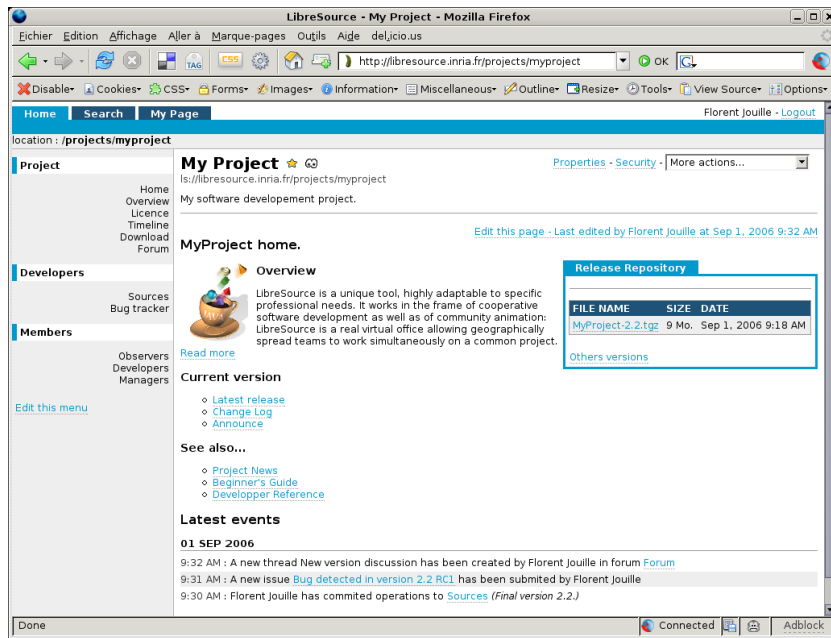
LibreSource - My Project - Mozilla Firefox

Fichier Edition Affichage Aller à Marque-pages Outils Aide del.icio.us

TAG CSS http://libresource.inria.fr/projects/myproject OK G

Disable Cookies CSS Forms Images Information Miscellaneous Outline Resize Tools View Source Options

Home Search My Page Florent Jouille - Logout

location : /projects/myproject

Project
Home
Overview
Licence
Timeline
Download
Forum

Developers
Sources
Bug tracker

Members
Observers
Developers
Managers

Edit this menu

My Project
ls://libresource.inria.fr/projects/myproject
My software developement project.

Properties - Security - More actions...

Edit this page - Last edited by Florent Jouille at Sep 1, 2006 9:32 AM

MyProject home.

Overview

LibreSource is a unique tool, highly adaptable to specific professional needs. It works in the frame of cooperative software development as well as of community animation: LibreSource is a real virtual office allowing geographically spread teams to work simultaneously on a common project.

Read more

Release Repository

| FILE NAME | SIZE | DATE |
|---|---|---|
| MyProject-2.2.tgz | 9 Mo. | Sep 1, 2006 9:18 AM |

Others versions

Current version

Latest release
Change Log
Announce

See also...

Project News
Beginner's Guide
Developper Reference

Latest events

01 SEP 2006

9:32 AM : A new thread New version discussion has been created by Florent Jouille in forum Forum
9:31 AM : A new issue Bug detected in version 2.2 RC1 has been submited by Florent Jouille
9:30 AM : Florent Jouille has commited operations to Sources (Final version 2.2.)

Done Connected Adblock